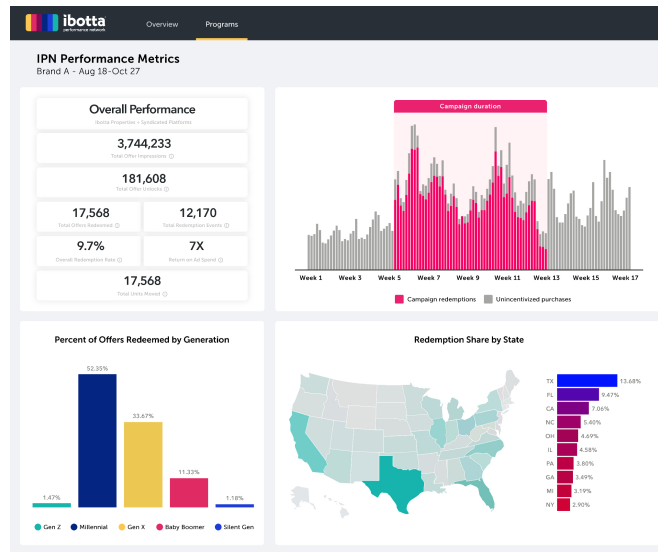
ibotta performance network

Overview

Programs

IPN Performance Metrics

Brand A - Aug 18-Oct 27

Overall Performance

Ibotta Properties + Syndicated Platforms

3,744,233

Total Offer Impressions

181,608

Total Offer Unlocks

17,568

Total Offers Redeemed

12,170

Total Redemption Events

9.7%

Overall Redemption Rate

7X

Return on Ad Spend

17,568

Total Units Moved

Campaign duration

Week 1 Week 3 Week 5 Week 7 Week 9 Week 11 Week 13 Week 15 Week 17

Campaign redemptions

Unincentivized purchases

Percent of Offers Redeemed by Generation

1.47%

52.35%

33.67%

11.33%

1.18%

Gen Z

Millennial

Gen X

Baby Boomer

Silent Gen

Redemption Share by State

| TX | 13.68% |
|---|---|
| FL | 9.47% |
| CA | 7.06% |
| NC | 5.40% |
| OH | 4.69% |
| IL | 4.58% |
| PA | 3.80% |
| GA | 3.49% |
| MI | 3.19% |
| NY | 2.90% |